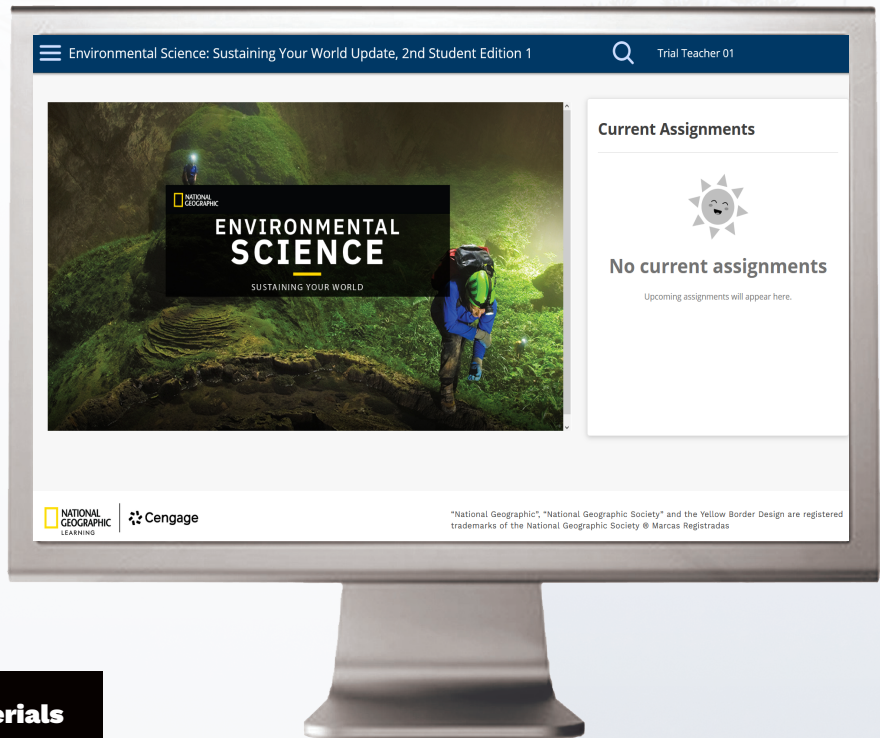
Environmental Science: Sustaining Your World Update, 2nd Student Edition 1

Trial Teacher 01

NATIONAL GEOGRAPHIC

ENVIRONMENTAL SCIENCE

SUSTAINING YOUR WORLD

Current Assignments

No current assignments

Upcoming assignments will appear here.

NATIONAL GEOGRAPHIC LEARNING

Cengage

"National Geographic", "National Geographic Society" and the Yellow Border Design are registered trademarks of the National Geographic Society ® Marcas Registradas

erials